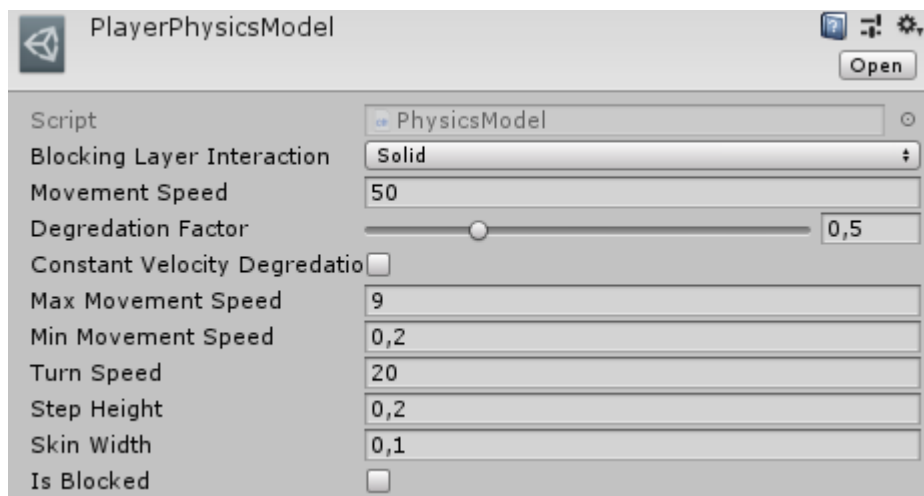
PlayerPhysicsModel

Open

Script PhysicsModel
Blocking Layer Interaction Solid
Movement Speed 50
Degredation Factor 0,5
Constant Velocity Degredatio
Max Movement Speed 9
Min Movement Speed 0,2
Turn Speed 20
Step Height 0,2
Skin Width 0,1
Is Blocked